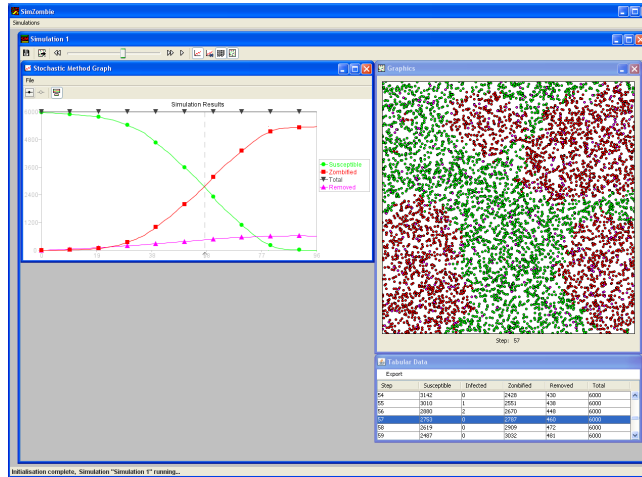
SimZombie
Simulations
Simulation 1
Stochastic Method Graph
File
Simulation Results
Susceptible
Zombified
Total
Removed
Graphics
Step: 57
Tabular Data
Export

| Step | Susceptible | Infected | Zombified | Removed | Total |
|---|---|---|---|---|---|
| 54 | 3142 | 0 | 2428 | 430 | 6000 |
| 55 | 3010 | 1 | 2551 | 438 | 6000 |
| 56 | 2880 | 2 | 2670 | 448 | 6000 |
| 57 | 2753 | 0 | 2787 | 460 | 6000 |
| 58 | 2619 | 0 | 2909 | 472 | 6000 |
| 59 | 2487 | 0 | 3032 | 481 | 6000 |

Initialisation complete, Simulation "Simulation 1" running...